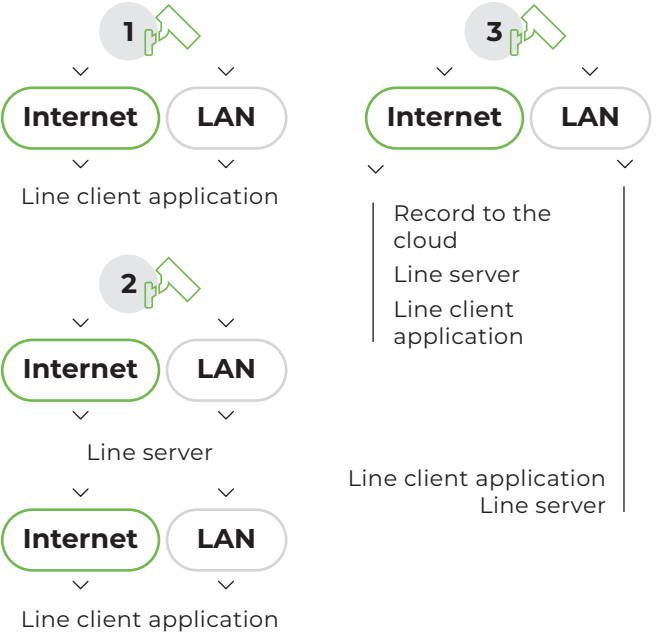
1

Internet LAN

Line client application

2

Internet LAN

Line server

Internet LAN

Line client application

3

Internet LAN

Record to the cloud

Line server

Line client application

Line client application
Line server